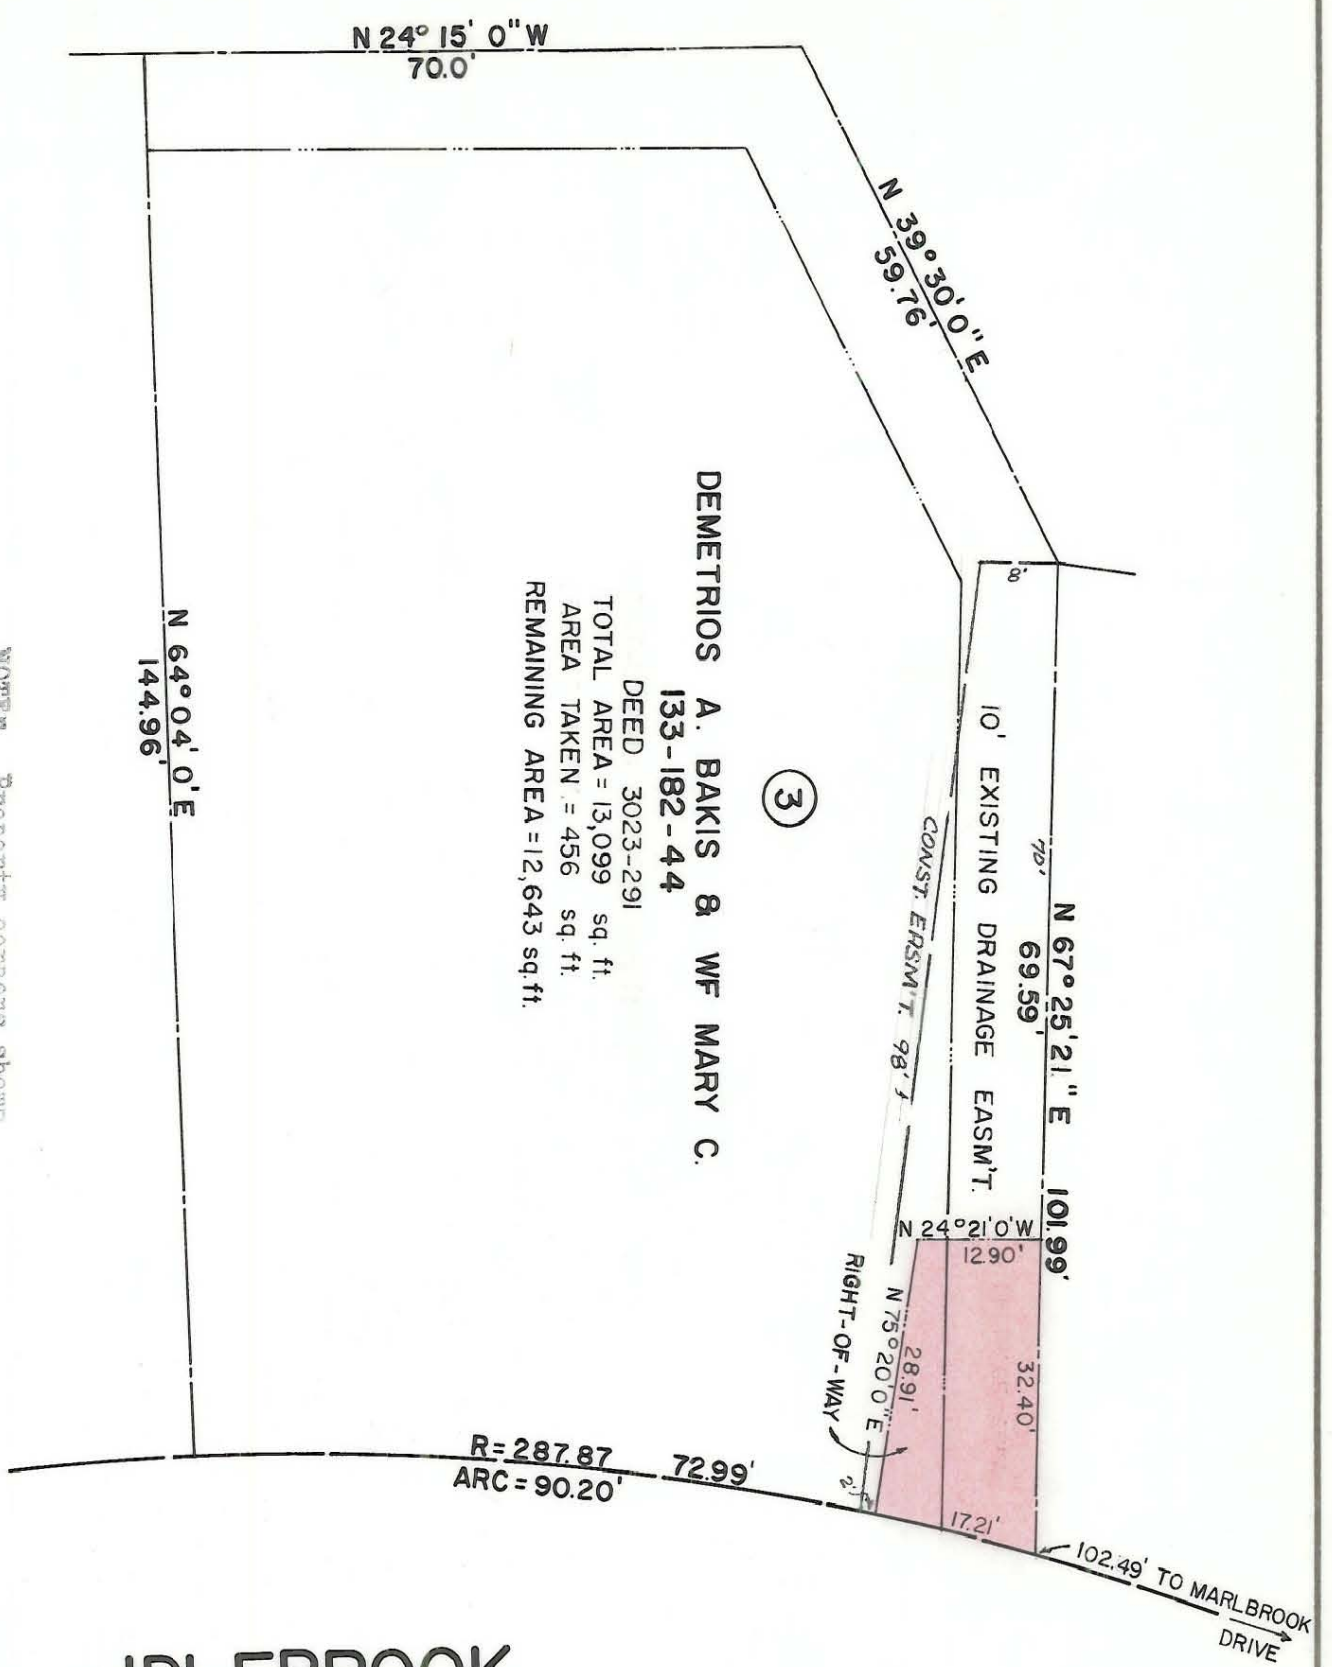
N 24° 15' 0" W
70.0'

N 39° 30' 0" E
59.76'

8'

DEMETRIOS A. BAKIS & WF MARY C.
133-182-44
DEED 3023-291
TOTAL AREA = 13,099 sq. ft.
AREA TAKEN = 456 sq. ft.
REMAINING AREA = 12,643 sq. ft.

3

N 64° 04' 0" E
144.96'

10' EXISTING DRAINAGE EASM'T.

10'

CONST. EASM'T. 98' ±

N 67° 25' 21" E
69.59'

101.99'

N 24° 21' 0" W
12.90'

RIGHT-OF-WAY

N 75° 20' 0" E
28.91'

32.40'

2'

17.21'

R = 287.87
ARC = 90.20'

72.99'

102.49' TO MARLBROOK DRIVE

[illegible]LEBROOK

NOTE: Property corners show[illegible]